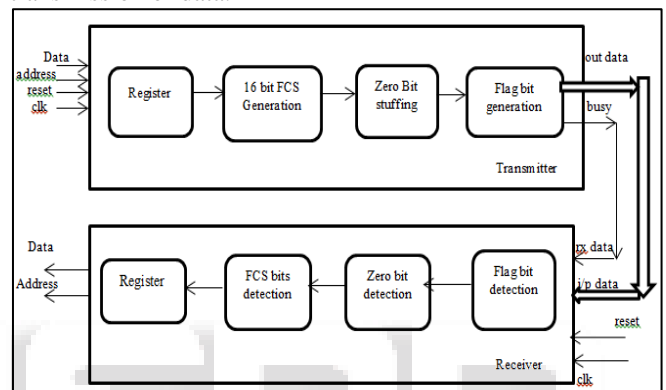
Data
address
reset
clk

Register

16 bit FCS Generation

Zero Bit stuffing

Flag bit generation

out data

busy

Transmitter

Data

Address

Register

FCS bits detection

Zero bit detection

Flag bit detection

rx data

i/p data

reset

Receiver

clk